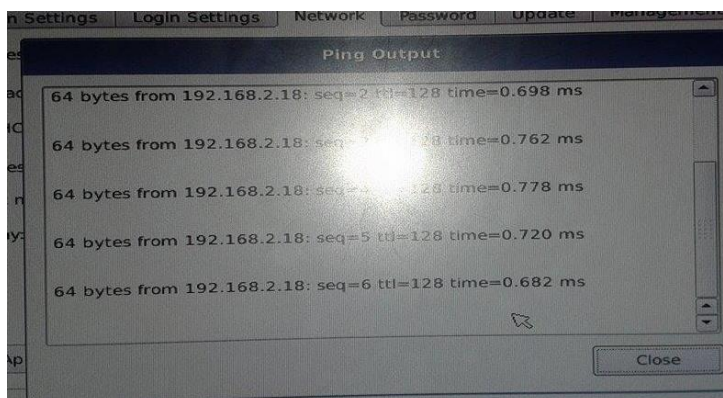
n Settings | Login Settings | Network | Password | Update | Management

Ping Output

64 bytes from 192.168.2.18: seq=2 ttl=128 time=0.698 ms

64 bytes from 192.168.2.18: seq=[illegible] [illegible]28 time=0.762 ms

64 bytes from 192.168.2.18: seq=4 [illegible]128 time=0.778 ms

64 bytes from 192.168.2.18: seq=5 ttl=128 time=0.720 ms

64 bytes from 192.168.2.18: seq=6 ttl=128 time=0.682 ms

Close